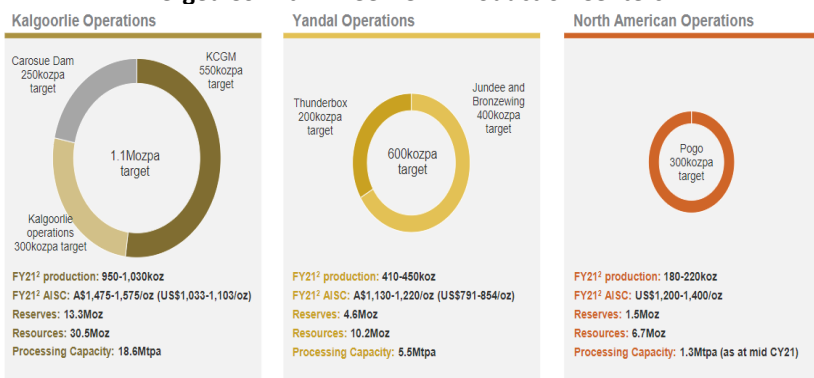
Kalgoorlie Operations

Carosue Dam 250kozpa target

KCGM 550kozpa target

1.1Mozpa target

Kalgoorlie operations 300kozpa target

FY21$^2$ production: 950-1,030koz
FY21$^2$ AISC: A\$1,475-1,575/oz (US\$1,033-1,103/oz)
Reserves: 13.3Moz
Resources: 30.5Moz
Processing Capacity: 18.6Mtpa

Yandal Operations

Thunderbox 200kozpa target

Jundee and Bronzewing 400kozpa target

600kozpa target

FY21$^2$ production: 410-450koz
FY21$^2$ AISC: A\$1,130-1,220/oz (US\$791-854/oz)
Reserves: 4.6Moz
Resources: 10.2Moz
Processing Capacity: 5.5Mtpa

North American Operations

Pogo 300kozpa target

FY21$^2$ production: 180-220koz
FY21$^2$ AISC: US\$1,200-1,400/oz
Reserves: 1.5Moz
Resources: 6.7Moz
Processing Capacity: 1.3Mtpa (as at mid CY21)